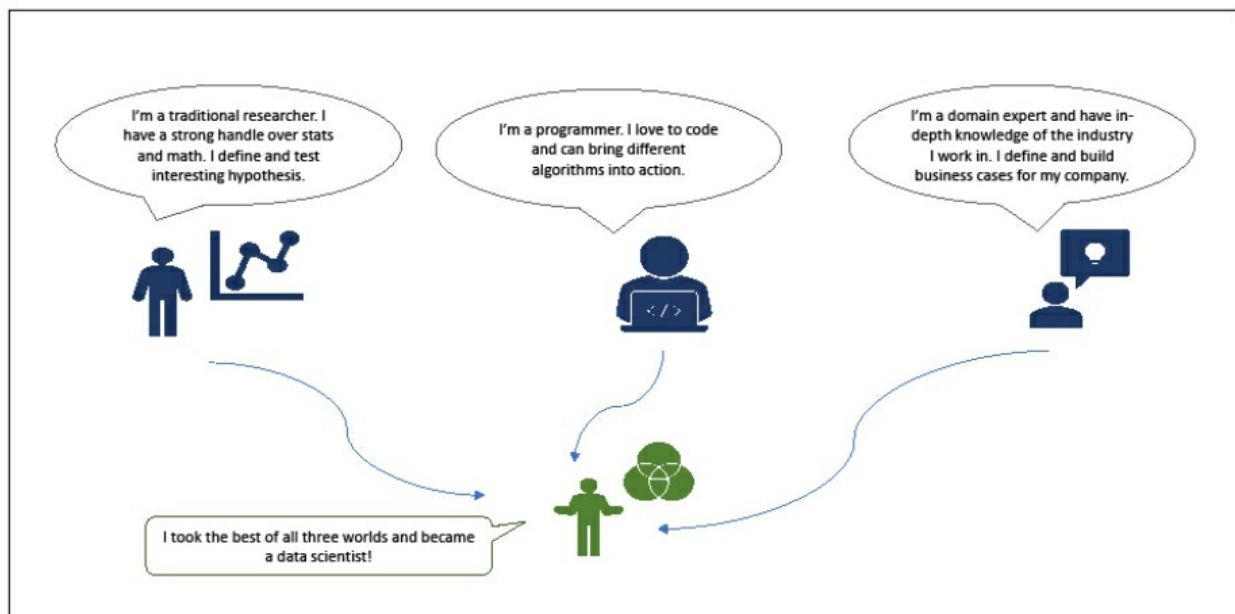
I'm a traditional researcher. I have a strong handle over stats and math. I define and test interesting hypothesis.

I'm a programmer. I love to code and can bring different algorithms into action.

I'm a domain expert and have in-depth knowledge of the industry I work in. I define and build business cases for my company.

</>

I took the best of all three worlds and became a data scientist!